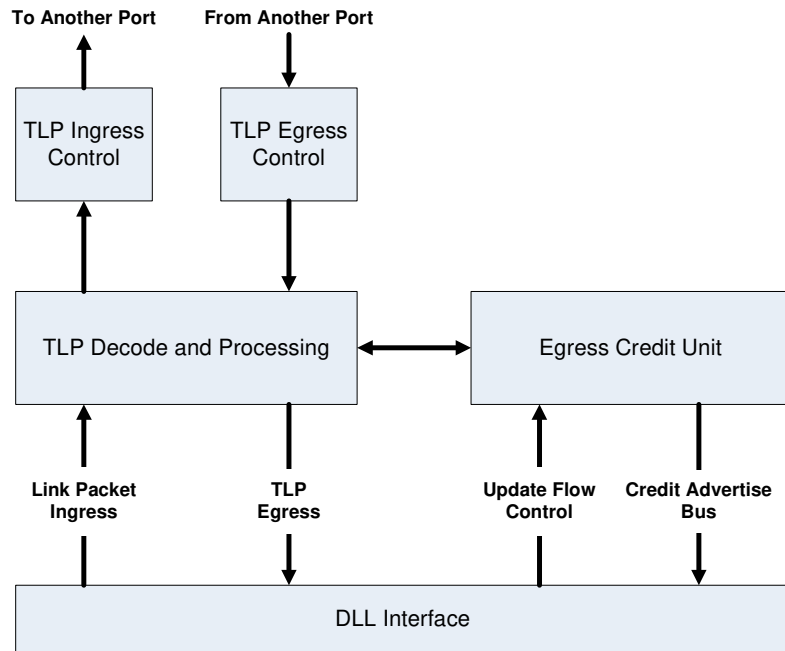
To Another Port

From Another Port

TLP Ingress Control

TLP Egress Control

TLP Decode and Processing

Egress Credit Unit

Link Packet Ingress

TLP Egress

Update Flow Control

Credit Advertise Bus

DLL Interface